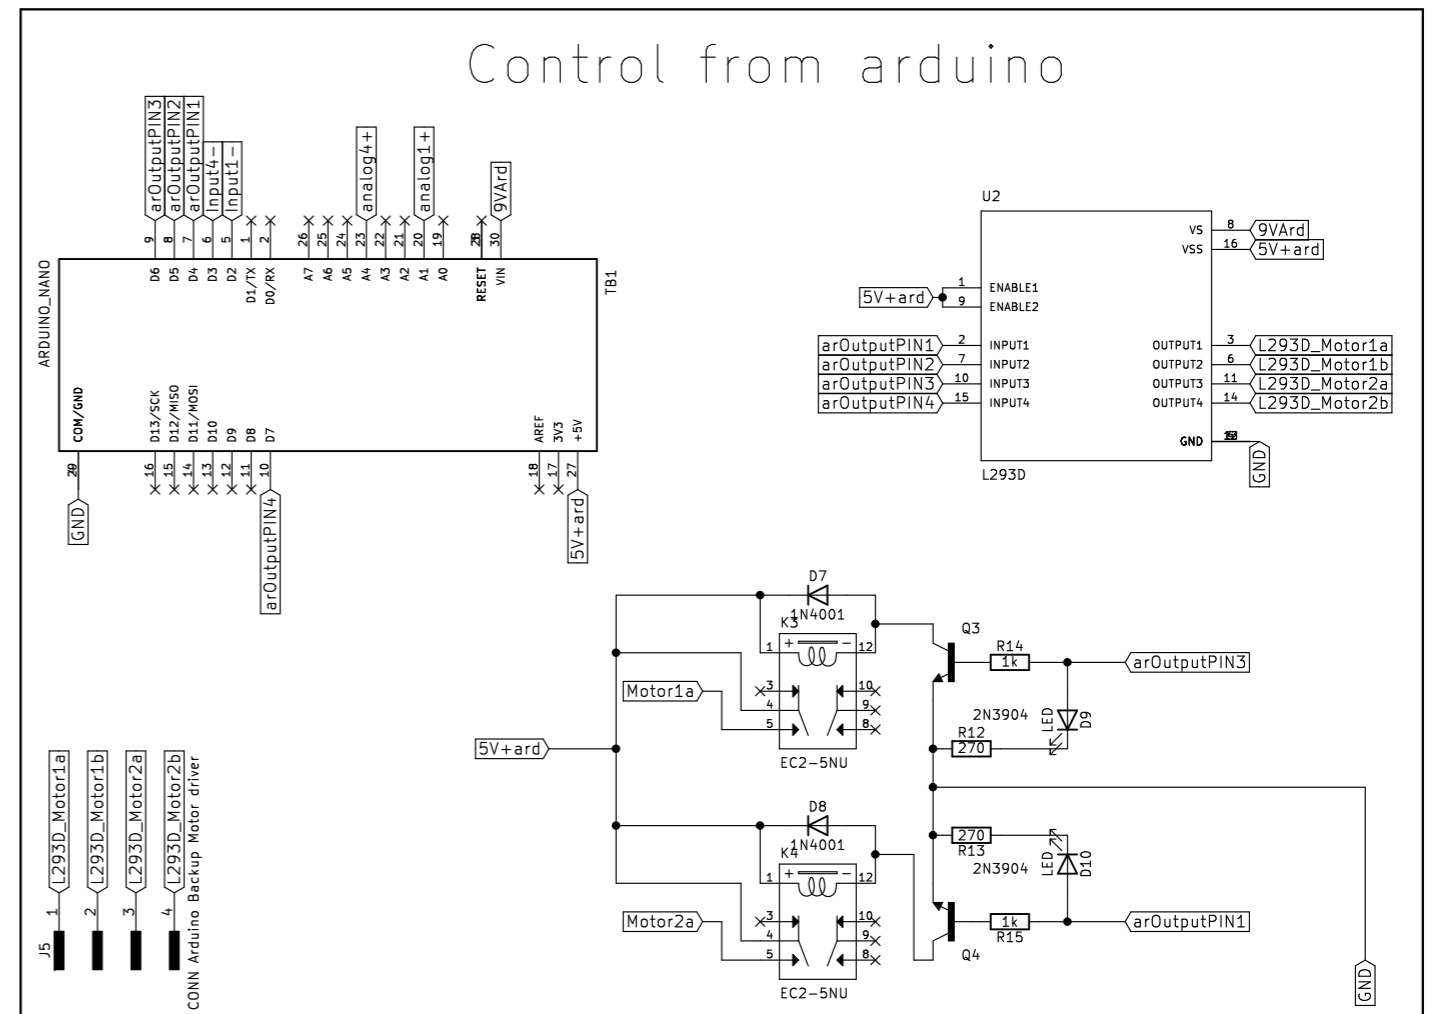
Control from arduino

arOutputPIN3
arOutputPIN2
arOutputPIN1
Input4-
Input1-
analog4+
analog1+
9VArd

9 8 7 6 5 1 2 26 25 24 23 22 21 20 19 28 30
D6 D5 D4 D3 D2 D1/TX D0/RX A7 A6 A5 A4 A3 A2 A1 A0 RESET VIN

ARDUINO_NANO
TB1

COM/GND
D13/SCK D12/MISO D11/MOSI D10 D9 D8 D7
AREF 3V3 +5V
29
16 15 14 13 12 11 10
18 17 27
GND
arOutputPIN4
5V+ard

U2
VS 8 9VArd
VSS 16 5V+ard
5V+ard
1 ENABLE1
9 ENABLE2
arOutputPIN1 2 INPUT1
arOutputPIN2 7 INPUT2
arOutputPIN3 10 INPUT3
arOutputPIN4 15 INPUT4
OUTPUT1 3 L293D_Motor1a
OUTPUT2 6 L293D_Motor1b
OUTPUT3 11 L293D_Motor2a
OUTPUT4 14 L293D_Motor2b
GND
GND
L293D

D7
1N4001
K3
1 12
Motor1a
3 4 5
10 9 8
EC2-5NU
Q3
R14
1k
arOutputPIN3
2N3904
LED
D9
R12
270
5V+ard

D8
1N4001
K4
1 12
Motor2a
3 4 5
10 9 8
EC2-5NU
270
R13
2N3904
LED
D10
1k
R15
arOutputPIN1
Q4
GND

L293D_Motor1a
L293D_Motor1b
L293D_Motor2a
L293D_Motor2b
1 2 3 4
J5
CONN Arduino Backup Motor driver